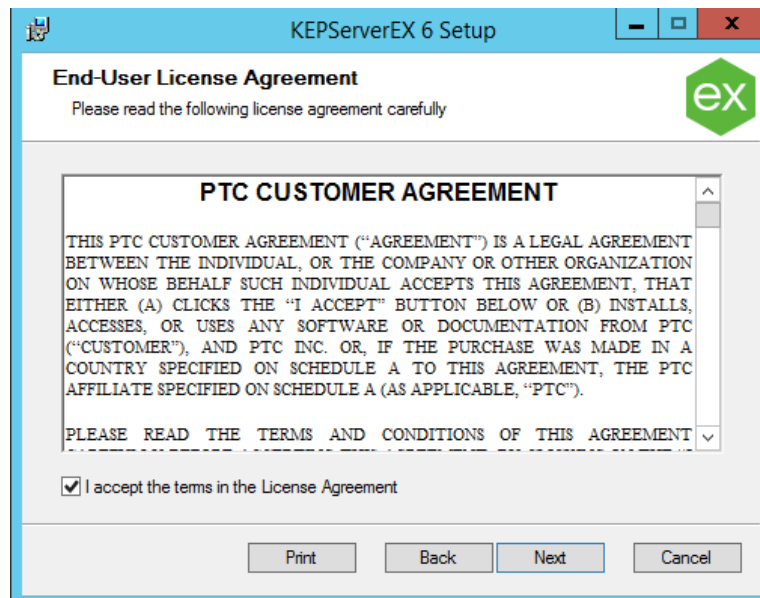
KEPServerEX 6 Setup

End-User License Agreement

Please read the following license agreement carefully

ex

PTC CUSTOMER AGREEMENT

THIS PTC CUSTOMER AGREEMENT (“AGREEMENT”) IS A LEGAL AGREEMENT BETWEEN THE INDIVIDUAL, OR THE COMPANY OR OTHER ORGANIZATION ON WHOSE BEHALF SUCH INDIVIDUAL ACCEPTS THIS AGREEMENT, THAT EITHER (A) CLICKS THE “I ACCEPT” BUTTON BELOW OR (B) INSTALLS, ACCESSES, OR USES ANY SOFTWARE OR DOCUMENTATION FROM PTC (“CUSTOMER”), AND PTC INC. OR, IF THE PURCHASE WAS MADE IN A COUNTRY SPECIFIED ON SCHEDULE A TO THIS AGREEMENT, THE PTC AFFILIATE SPECIFIED ON SCHEDULE A (AS APPLICABLE, “PTC”).

PLEASE READ THE TERMS AND CONDITIONS OF THIS AGREEMENT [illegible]

I accept the terms in the License Agreement

Print

Back

Next

Cancel